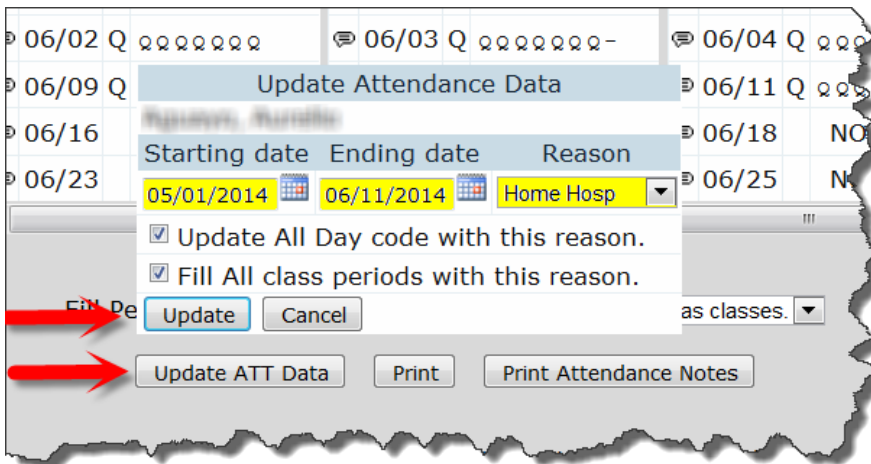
06/02 Q QQQQQQQ | 06/03 Q QQQQQQQ- | 06/04 Q QQQ
06/09 Q | 06/11 Q QQQ
06/16 | 06/18 NO
06/23 | 06/25 N

Update Attendance Data

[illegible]

| Starting date | Ending date | Reason |
|---|---|---|
| 05/01/2014 | 06/11/2014 | Home Hosp |

Update All Day code with this reason.

Fill All class periods with this reason.

Fill Pe

as classes.

Update

Cancel

Update ATT Data

Print

Print Attendance Notes